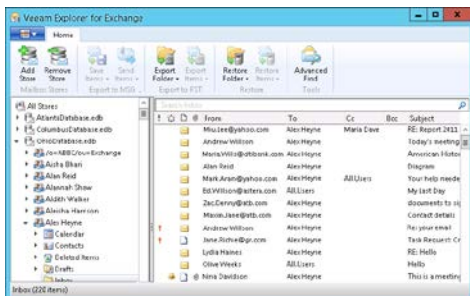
Veeam Explorer for Exchange

Home

Add Store
Remove Store
Mailbox Stores
Save Items
Send Items
Export to MSG
Export Folder
Export Items
Export to PST
Restore Folder
Restore Items
Restore
Advanced Find
Tools

All Stores
AtlantaDatabase.edb
ColumbusDatabase.edb
OrlaDatabase.edb
/o=NBB/ou=Exchange
Aisha Bhari
Alan Reid
Alannah Shaw
Aldith Walker
Aleisha Harrison
Alex Heyne
Calendar
Contacts
Deleted Items
Drafts
Inbox

Search Inbox

| ! | | @ | From | To | Cc | Bcc | Subject |
|---|---|---|---|---|---|---|---|
| | | | Miss.Lee@yahoo.com | Alex Heyne | Maria Dave | | RE: Report 2411 |
| | | | Andrew Willson | Alex Heyne | | | Today's meeting |
| | | | Maria.Willis@citibank.com | Alex Heyne | | | American Hotel |
| | | | Alan Reid | Alex Heyne | | | Diagram |
| | | | Mark.Arsen@yahoo.com | Alex Heyne | All Users | | Your help needed |
| | | | Ed.Willson@alters.com | All Users | | | My last Day |
| | | | Zac.Denny@atb.com | Alex Heyne | | | documents to sign |
| | | | Maxim.Jane@atb.com | Alex Heyne | | | Contact details |
| ! | | | Andrew Willson | Alex Heyne | | | Re: your email |
| ! | | | Jane.Richie@gn.com | Alex Heyne | | | Task Request: C |
| | | | Lydia Haines | RE: Hello | | | Hello |
| | | | Olive Weeks | All Users | | | Hello |
| | | @ | Nina Davidson | Alex Heyne | | | This is a meeting |

Inbox (220 items)